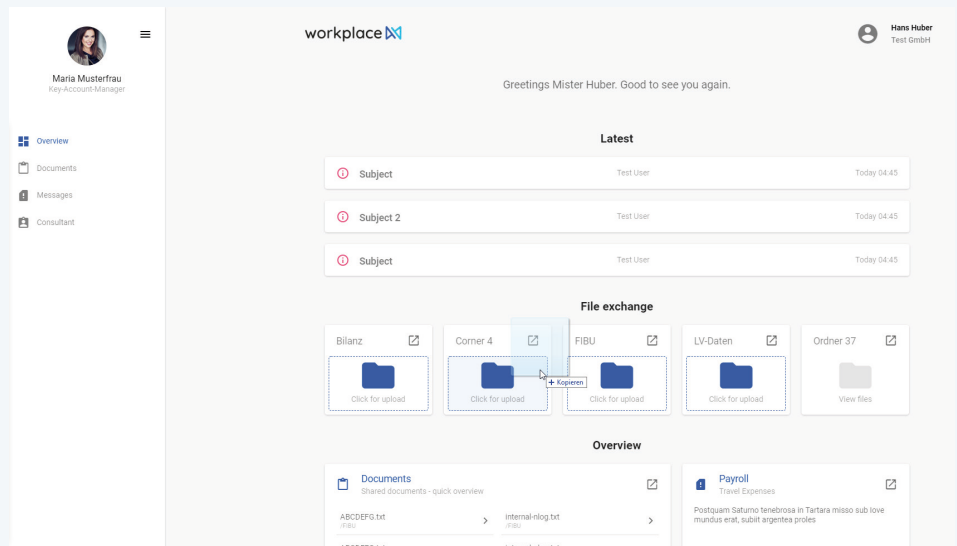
Maria Musterfrau
Key-Account-Manager

Overview
Documents
Messages
Consultant

workplace

Hans Huber
Test GmbH

Greetings Mister Huber. Good to see you again.

Latest

Subject Test User Today 04:45

Subject 2 Test User Today 04:45

Subject Test User Today 04:45

File exchange

Bilanz
Click for upload

Corner 4
Click for upload

+ Kopieren

FIBU
Click for upload

LV-Daten
Click for upload

Ordner 37
View files

Overview

Documents
Shared documents - quick overview

ABCDEFG.txt
/FIBU

internal-nlog.txt
/FIBU

Payroll
Travel Expenses

Postquam Saturno tenebrosa in Tartara misso sub love mundus erat, subiit argentea proles